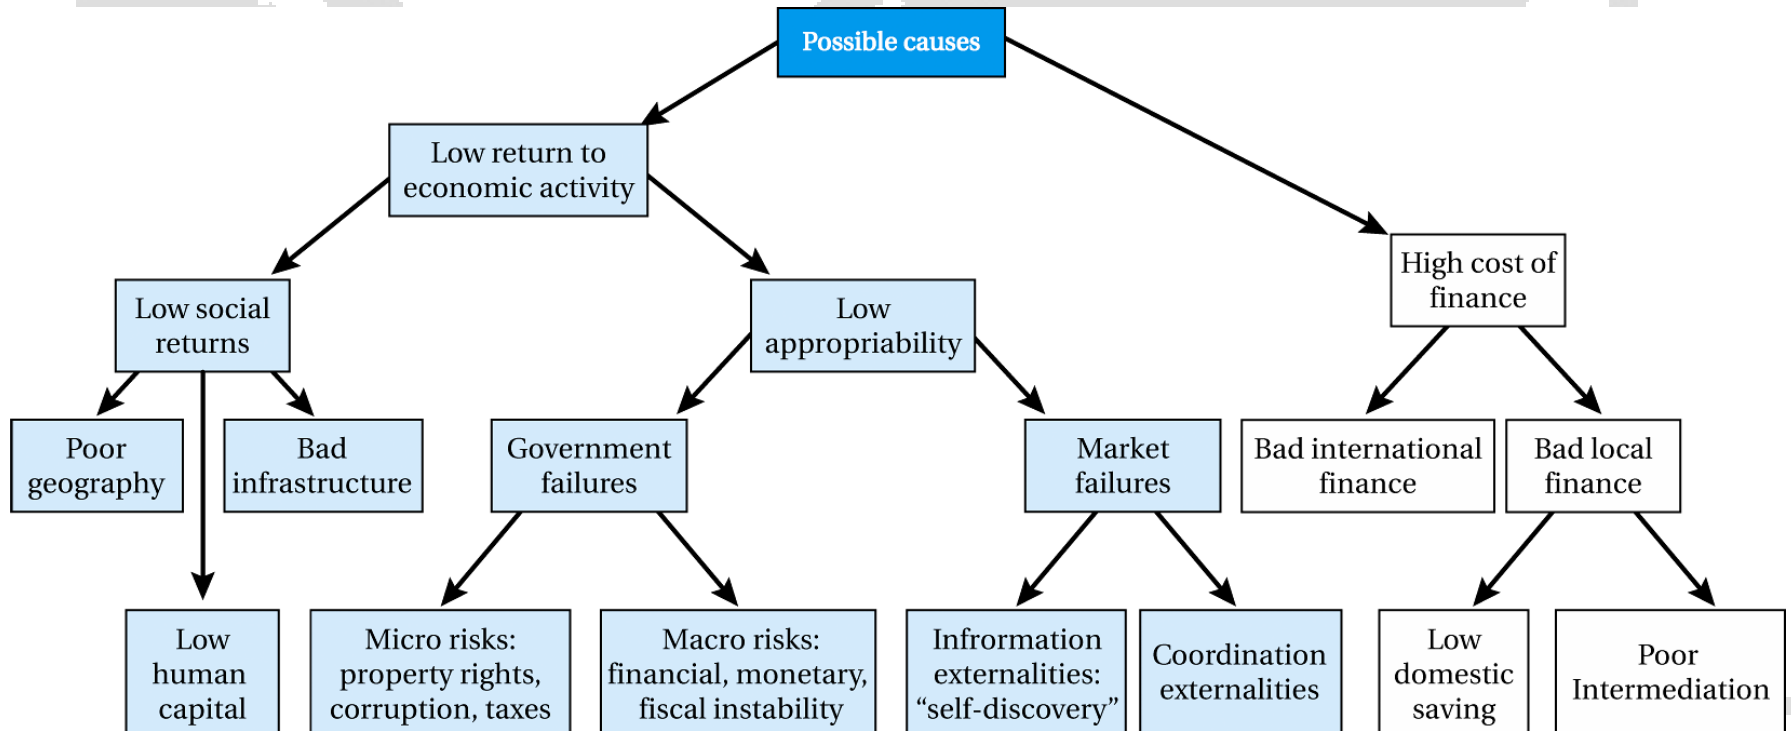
Possible causes

Low return to economic activity

High cost of finance

Low social returns

Low appropriability

Poor geography

Bad infrastructure

Government failures

Market failures

Bad international finance

Bad local finance

Low human capital

Micro risks: property rights, corruption, taxes

Macro risks: financial, monetary, fiscal instability

Infrormation externalities: “self-discovery”

Coordination externalities

Low domestic saving

Poor Intermediation